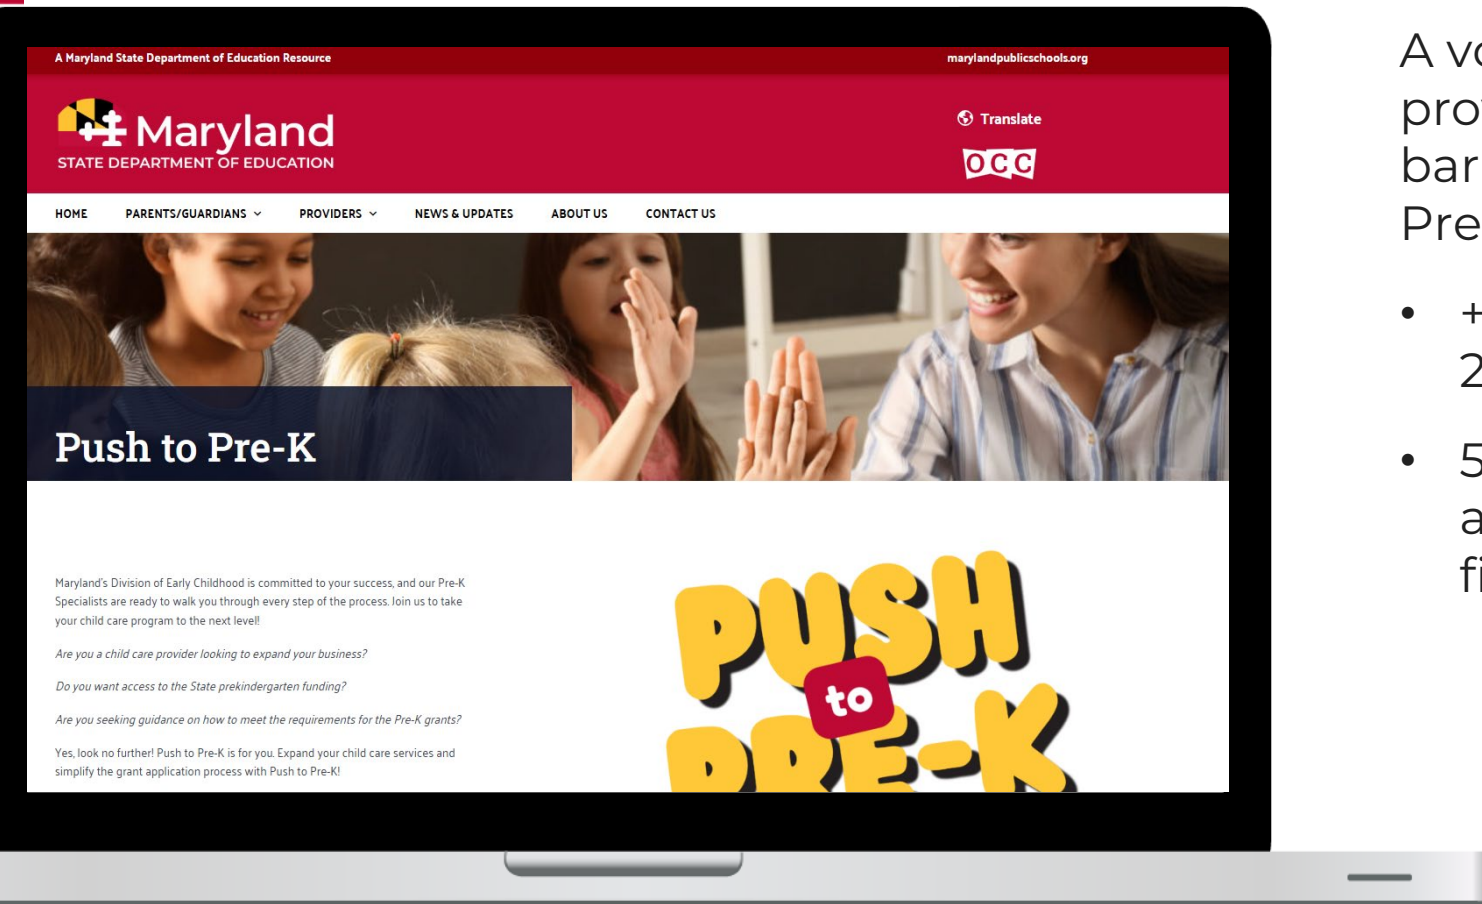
A Maryland State Department of Education Resource

marylandpublicschools.org

Maryland
STATE DEPARTMENT OF EDUCATION

Translate

OCC

HOME PARENTS/GUARDIANS PROVIDERS NEWS & UPDATES ABOUT US CONTACT US

Push to Pre-K

Maryland's Division of Early Childhood is committed to your success, and our Pre-K Specialists are ready to walk you through every step of the process. Join us to take your child care program to the next level!

Are you a child care provider looking to expand your business?

Do you want access to the State prekindergarten funding?

Are you seeking guidance on how to meet the requirements for the Pre-K grants?

Yes, look no further! Push to Pre-K is for you. Expand your child care services and simplify the grant application process with Push to Pre-K!

PUSH to PRE-K

A vo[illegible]
pro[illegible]
bar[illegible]
Pre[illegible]

• +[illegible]
2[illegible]

• 5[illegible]
a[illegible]
fi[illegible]